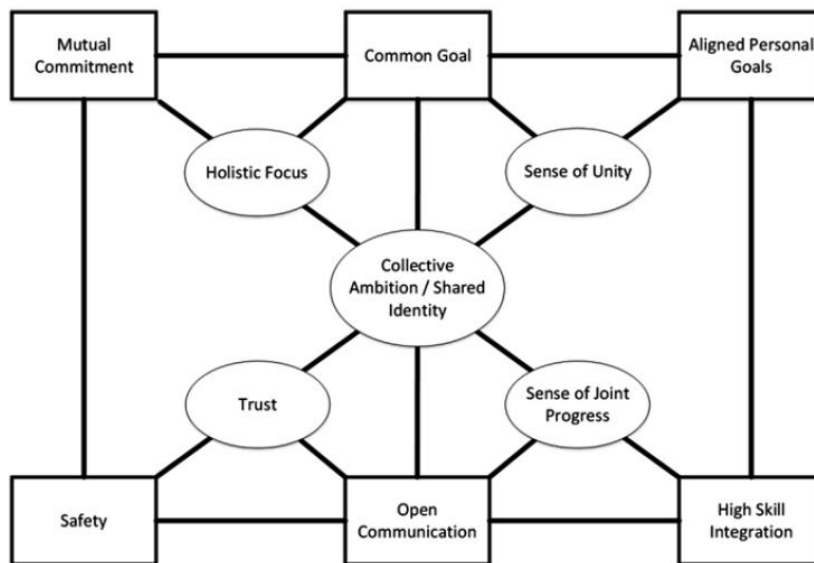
Mutual Commitment

Common Goal

Aligned Personal Goals

Holistic Focus

Sense of Unity

Collective Ambition / Shared Identity

Trust

Sense of Joint Progress

Safety

Open Communication

High Skill Integration